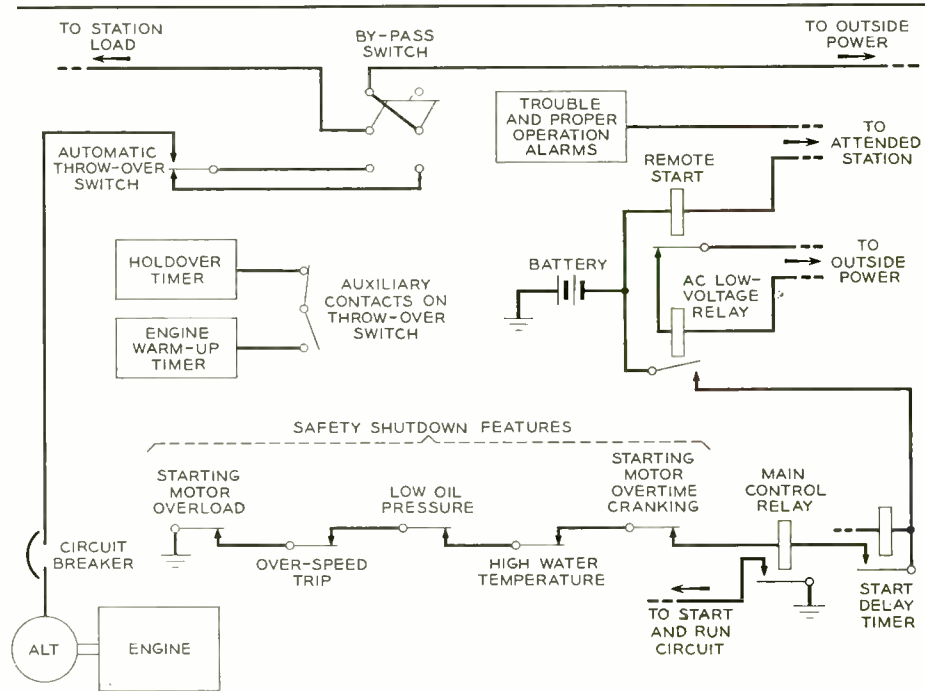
TO STATION LOAD

BY-PASS SWITCH

TO OUTSIDE POWER

AUTOMATIC THROW-OVER SWITCH

TROUBLE AND PROPER OPERATION ALARMS

TO ATTENDED STATION

REMOTE START

HOLDOVER TIMER

ENGINE WARM-UP TIMER

AUXILIARY CONTACTS ON THROW-OVER SWITCH

BATTERY

TO OUTSIDE POWER

AC LOW-VOLTAGE RELAY

SAFETY SHUTDOWN FEATURES

STARTING MOTOR OVERLOAD

LOW OIL PRESSURE

STARTING MOTOR OVERTIME CRANKING

MAIN CONTROL RELAY

CIRCUIT BREAKER

OVER-SPEED TRIP

HIGH WATER TEMPERATURE

TO START AND RUN CIRCUIT

START DELAY TIMER

ALT

ENGINE